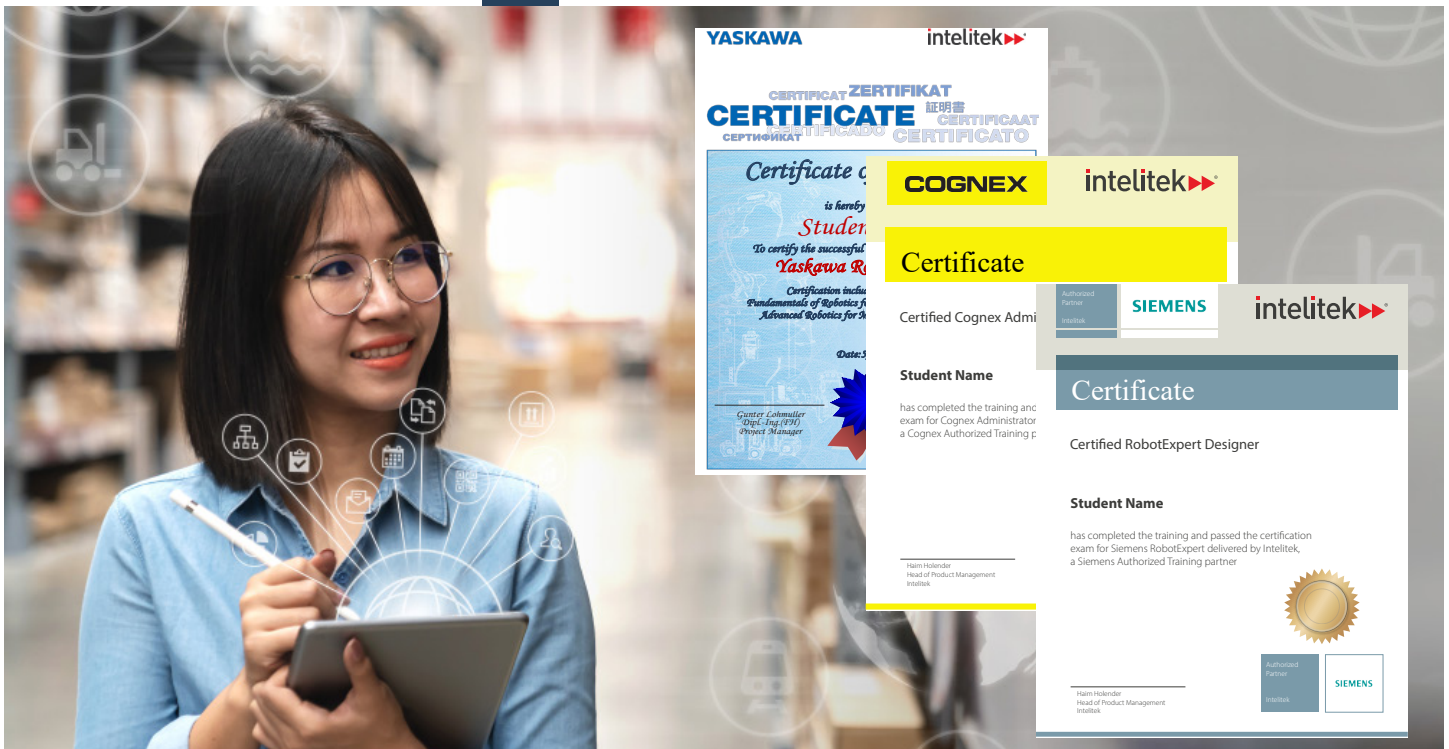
YASKAWA

intelitek

CERTIFICAT ZERTIFIKAT
CERTIFICATE 証明書
CERTIFICAAT
СЕРТИФИКАТ CERTIFICADO CERTIFICATO

Certificate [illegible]

is hereby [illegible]

Studen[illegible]

To certify the successful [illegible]

Yaskawa R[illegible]

Certification inclu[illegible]
Fundamentals of Robotics f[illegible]
Advanced Robotics for M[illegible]

Date:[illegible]

Gunter Lohmuller
Dipl.-Ing.(FH)
Project Manager

COGNEX

intelitek

Certificate

Certified Cognex Admi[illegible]

Student Name

has completed the training and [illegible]
exam for Cognex Administrator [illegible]
a Cognex Authorized Training p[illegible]

Haim Holender
Head of Product Management
Intelitek

Authorized Partner
Intelitek

SIEMENS

intelitek

Certificate

Certified RobotExpert Designer

Student Name

has completed the training and passed the certification exam for Siemens RobotExpert delivered by Intelitek, a Siemens Authorized Training partner

Haim Holender
Head of Product Management
Intelitek

Authorized Partner
Intelitek

SIEMENS